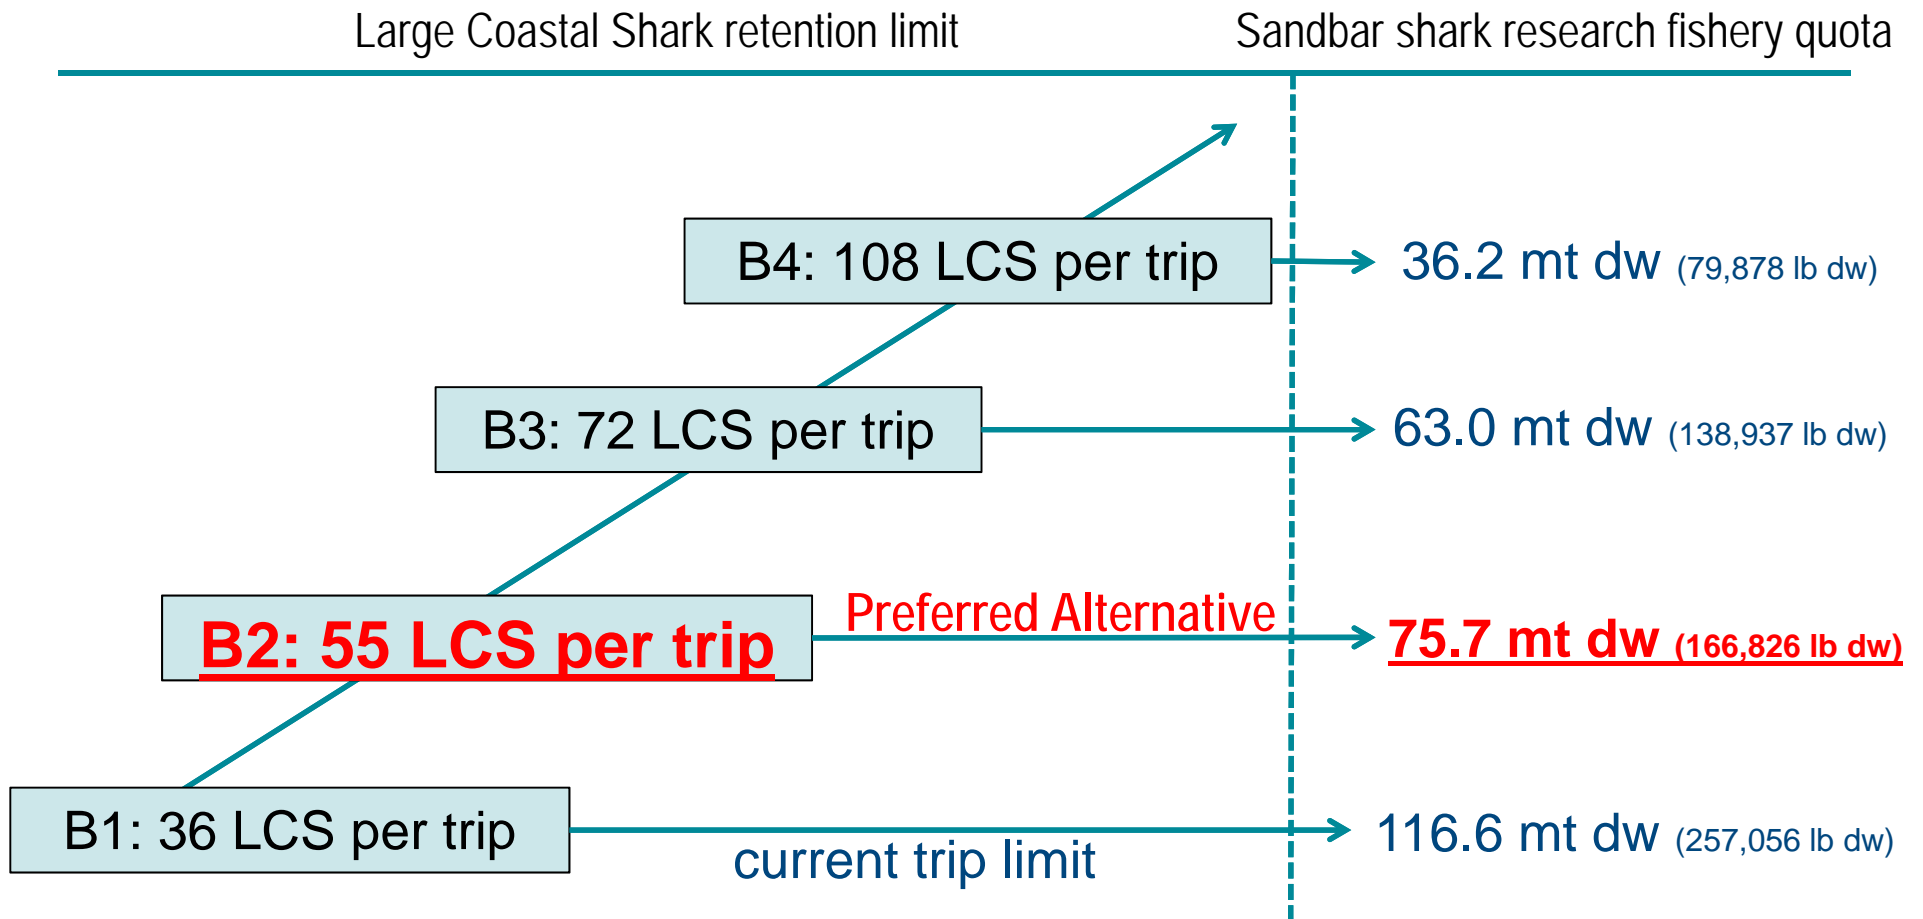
Large Coastal Shark retention limit

Sandbar shark research fishery quota

B4: 108 LCS per trip

36.2 mt dw (79,878 lb dw)

B3: 72 LCS per trip

63.0 mt dw (138,937 lb dw)

B2: 55 LCS per trip

Preferred Alternative

75.7 mt dw (166,826 lb dw)

B1: 36 LCS per trip

current trip limit

116.6 mt dw (257,056 lb dw)